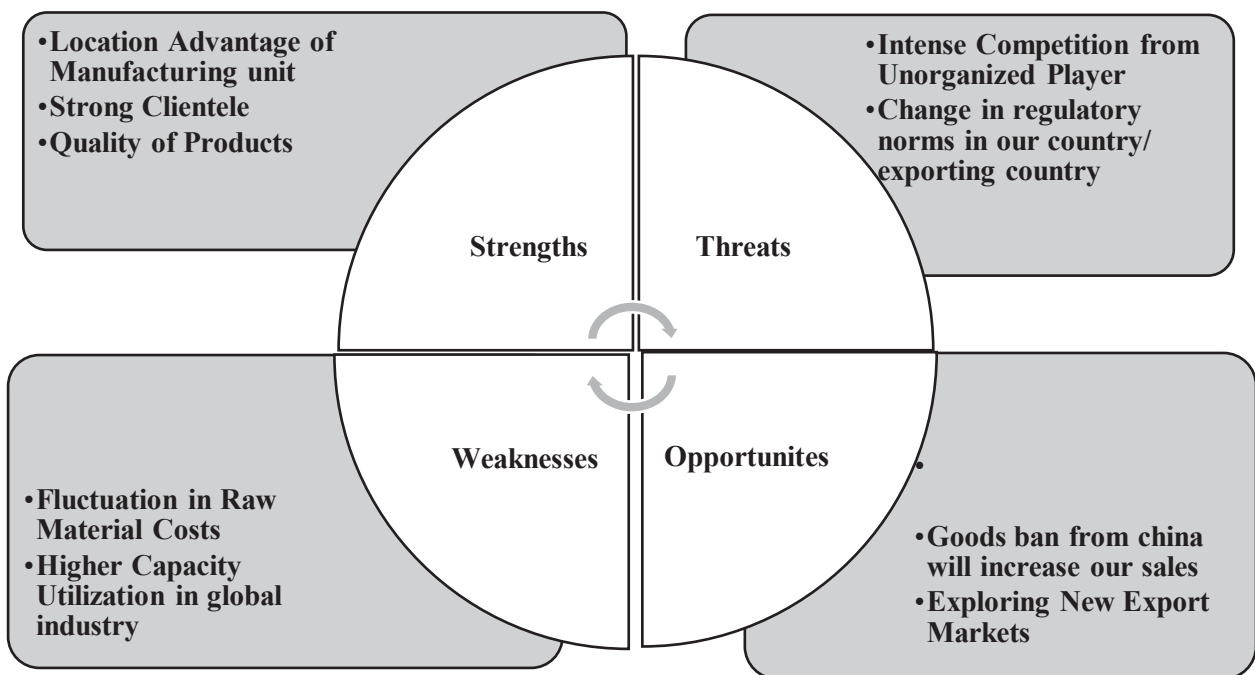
•Location Advantage of Manufacturing unit
•Strong Clientele
•Quality of Products

•Intense Competition from Unorganized Player
•Change in regulatory norms in our country/ exporting country

Strengths

Threats

Weaknesses

Opportunites

•Fluctuation in Raw Material Costs
•Higher Capacity Utilization in global industry

•

•Goods ban from china will increase our sales
•Exploring New Export Markets